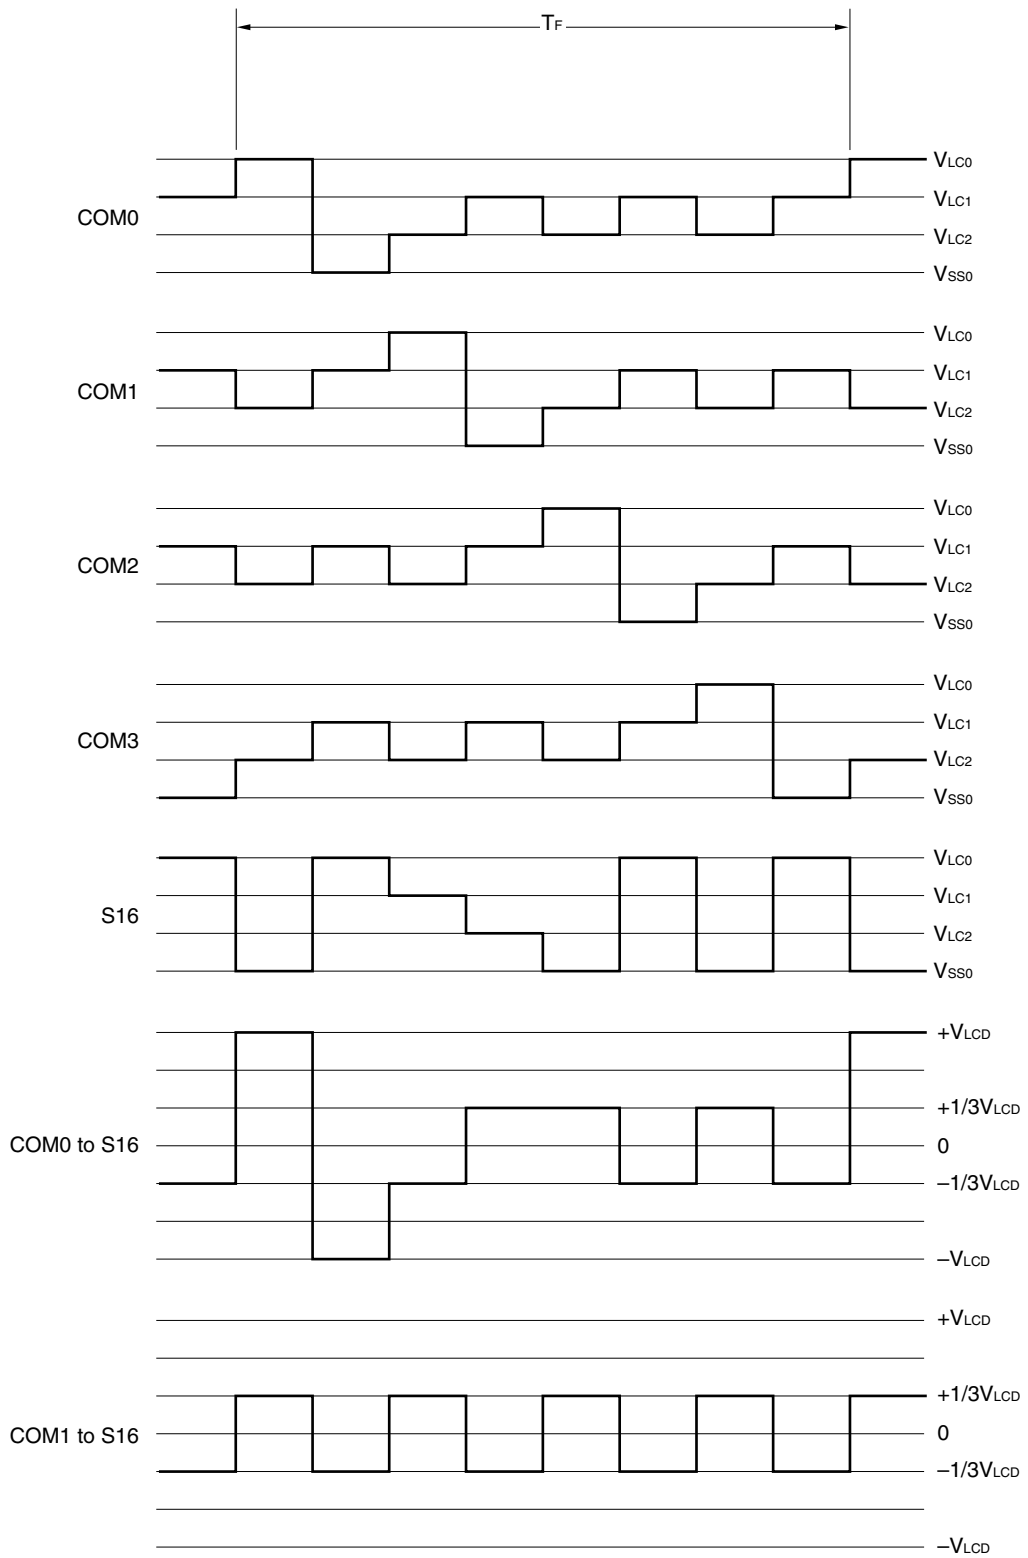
$T_F$

COM0

$V_{LC0}$
$V_{LC1}$
$V_{LC2}$
$V_{SS0}$

COM1

$V_{LC0}$
$V_{LC1}$
$V_{LC2}$
$V_{SS0}$

COM2

$V_{LC0}$
$V_{LC1}$
$V_{LC2}$
$V_{SS0}$

COM3

$V_{LC0}$
$V_{LC1}$
$V_{LC2}$
$V_{SS0}$

S16

$V_{LC0}$
$V_{LC1}$
$V_{LC2}$
$V_{SS0}$

COM0 to S16

$+V_{LCD}$
$+1/3V_{LCD}$
0
$-1/3V_{LCD}$
$-V_{LCD}$

COM1 to S16

$+V_{LCD}$
$+1/3V_{LCD}$
0
$-1/3V_{LCD}$
$-V_{LCD}$